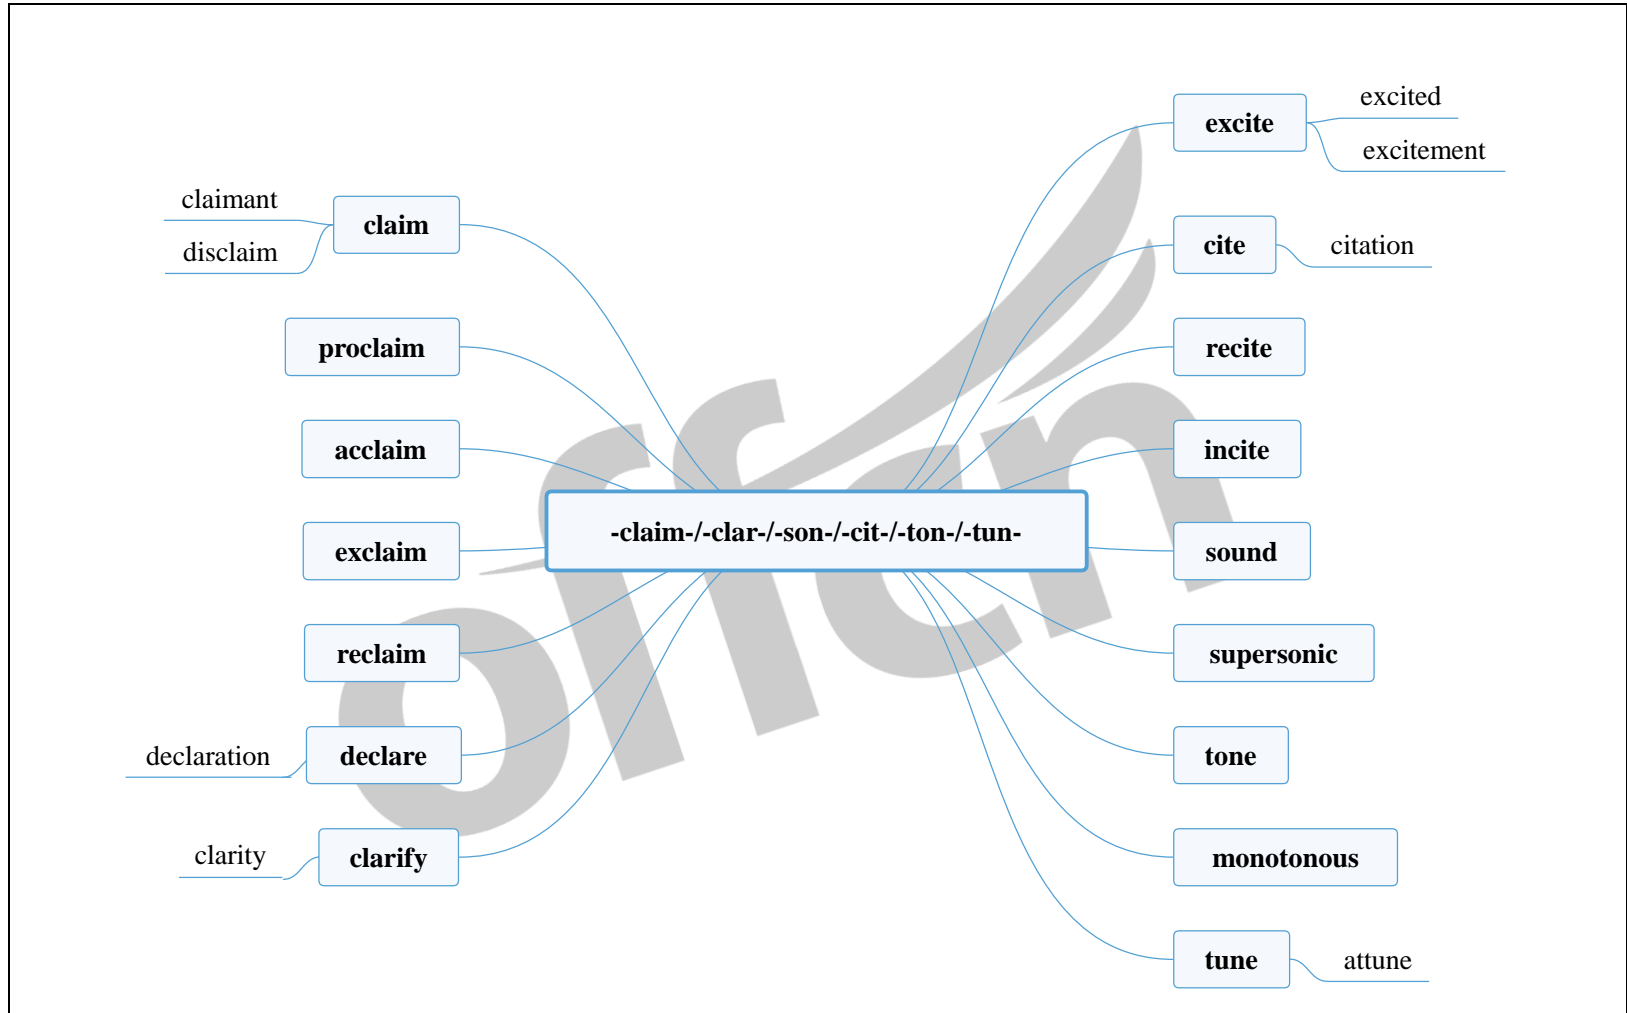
-claim-/-clar-/-son-/-cit-/-ton-/-tun-

claimant
disclaim
claim

proclaim

acclaim

exclaim

reclaim

declaration
declare

clarity
clarify

excite
excited
excitement

cite
citation

recite

incite

sound

supersonic

tone

monotonous

tune
attune

ofen